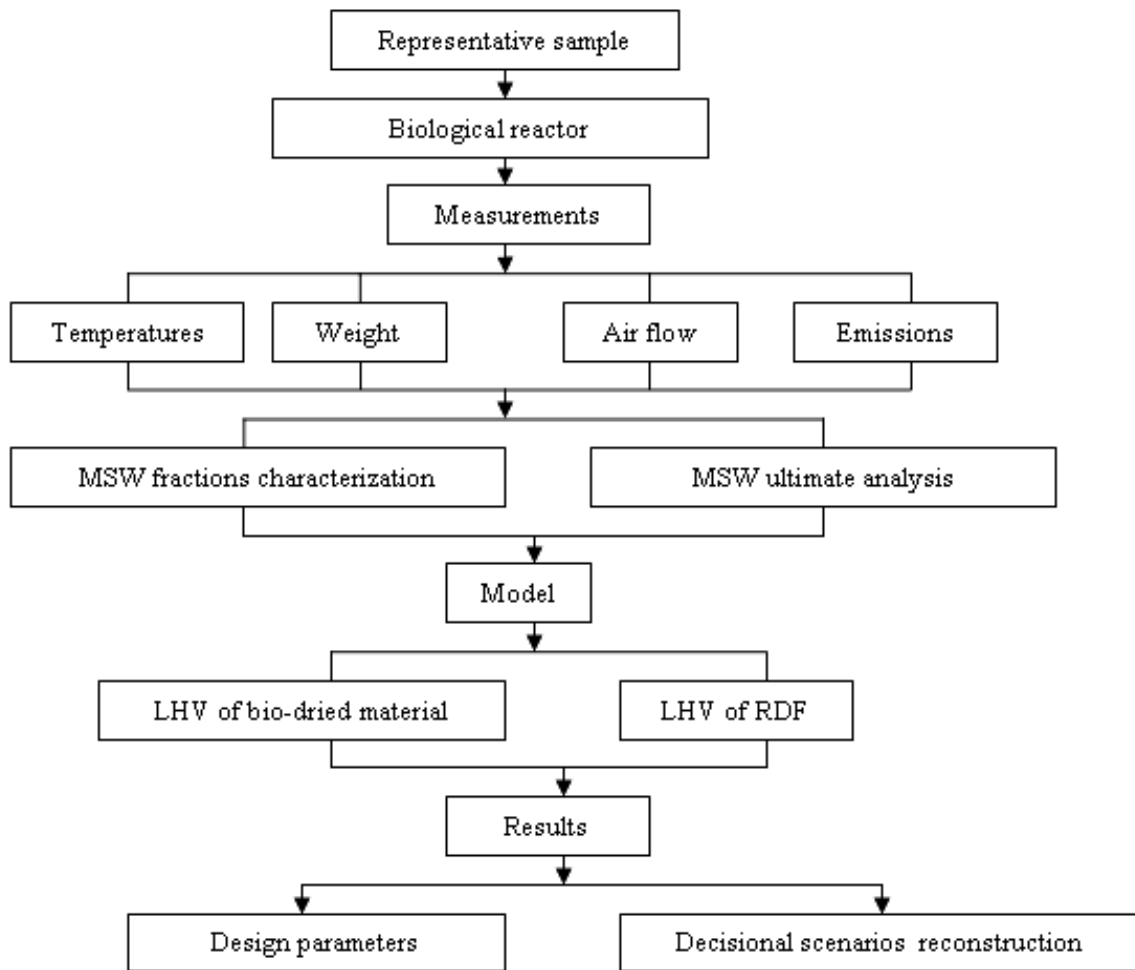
Representative sample

Biological reactor

Measurements

Temperatures

Weight

Air flow

Emissions

MSW fractions characterization

MSW ultimate analysis

Model

LHV of bio-dried material

LHV of RDF

Results

Design parameters

Decisional scenarios reconstruction